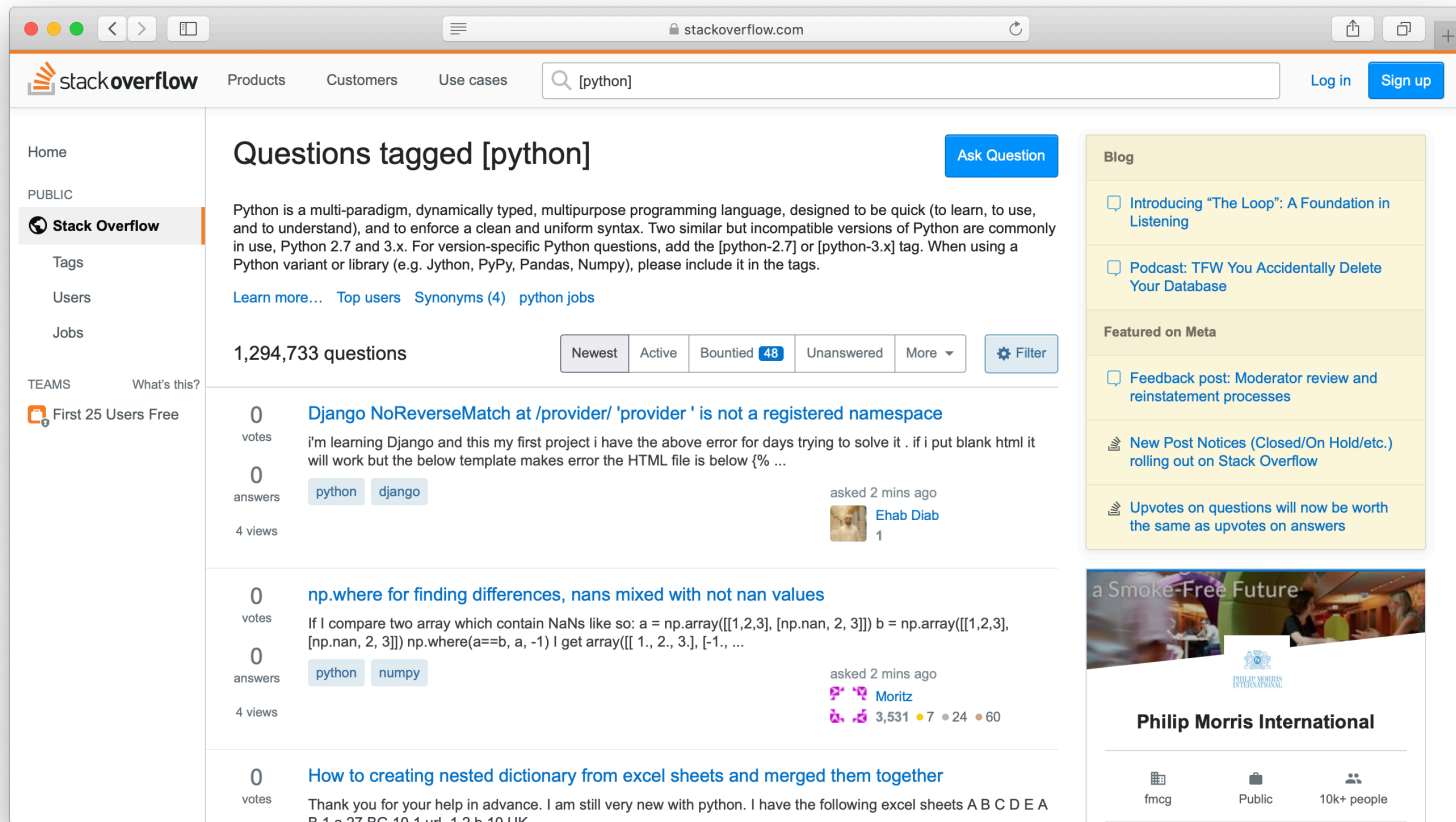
stackoverflow.com

stack overflow Products Customers Use cases [python] Log in Sign up

Home

PUBLIC

Stack Overflow

Tags

Users

Jobs

TEAMS What's this?

First 25 Users Free

Questions tagged [python]

Ask Question

Python is a multi-paradigm, dynamically typed, multipurpose programming language, designed to be quick (to learn, to use, and to understand), and to enforce a clean and uniform syntax. Two similar but incompatible versions of Python are commonly in use, Python 2.7 and 3.x. For version-specific Python questions, add the [python-2.7] or [python-3.x] tag. When using a Python variant or library (e.g. Jython, PyPy, Pandas, Numpy), please include it in the tags.

Learn more… Top users Synonyms (4) python jobs

1,294,733 questions

Newest Active Bountied 48 Unanswered More Filter

0 votes 0 answers 4 views

Django NoReverseMatch at /provider/ 'provider ' is not a registered namespace

i'm learning Django and this my first project i have the above error for days trying to solve it . if i put blank html it will work but the below template makes error the HTML file is below {% ...

python django

asked 2 mins ago Ehab Diab 1

0 votes 0 answers 4 views

np.where for finding differences, nans mixed with not nan values

If I compare two array which contain NaNs like so: a = np.array([[1,2,3], [np.nan, 2, 3]]) b = np.array([[1,2,3], [np.nan, 2, 3]]) np.where(a==b, a, -1) I get array([[ 1., 2., 3.], [-1., ...

python numpy

asked 2 mins ago Moritz 3,531 • 7 • 24 • 60

0 votes

How to creating nested dictionary from excel sheets and merged them together

Thank you for your help in advance. I am still very new with python. I have the following excel sheets A B C D E A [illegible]

Blog

Introducing "The Loop": A Foundation in Listening

Podcast: TFW You Accidentally Delete Your Database

Featured on Meta

Feedback post: Moderator review and reinstatement processes

New Post Notices (Closed/On Hold/etc.) rolling out on Stack Overflow

Upvotes on questions will now be worth the same as upvotes on answers

a Smoke-Free Future

PHILIP MORRIS INTERNATIONAL

Philip Morris International

fmcg Public 10k+ people